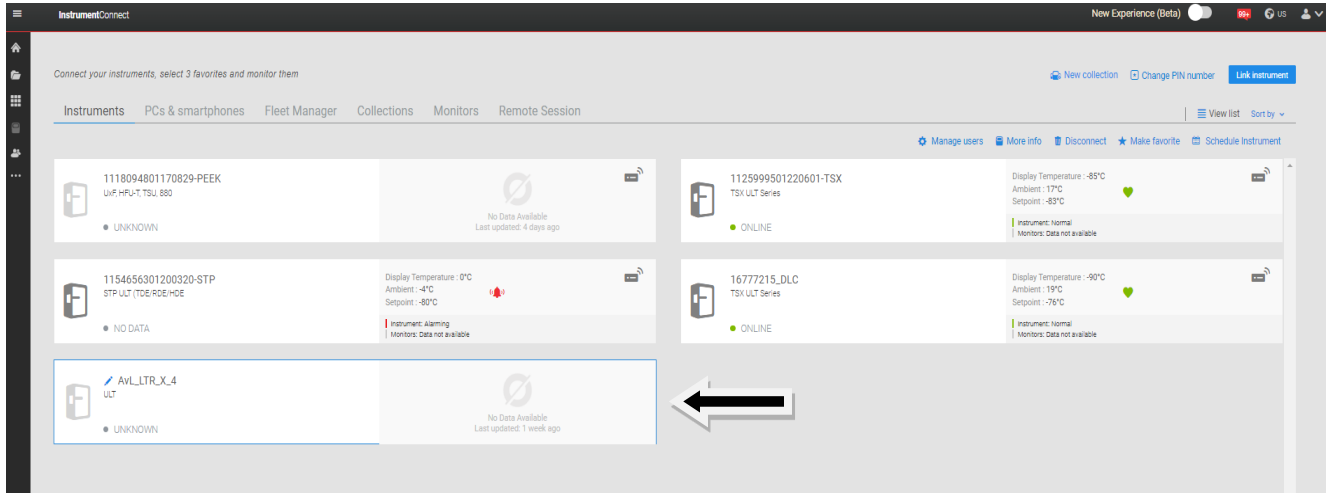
InstrumentConnect

New Experience (Beta) 99+ US

Connect your instruments, select 3 favorites and monitor them

New collection Change PIN number Link instrument

Instruments PCs & smartphones Fleet Manager Collections Monitors Remote Session

View list Sort by

Manage users More info Disconnect Make favorite Schedule Instrument

1118094801170829-PEEK
UxF, HFU-T, TSU, 880
UNKNOWN

No Data Available
Last updated: 4 days ago

1125999501220601-TSX
TSX ULT Series
ONLINE

Display Temperature : -85°C
Ambient : 17°C
Setpoint : -83°C

Instrument: Normal
Monitors: Data not available

1154656301200320-STP
STP ULT (TDE/RDE/HDE
NO DATA

Display Temperature : 0°C
Ambient : -4°C
Setpoint : -80°C

Instrument: Alarming
Monitors: Data not available

16777215_DLC
TSX ULT Series
ONLINE

Display Temperature : -90°C
Ambient : 19°C
Setpoint : -76°C

Instrument: Normal
Monitors: Data not available

AvL_LTR_X_4
ULT
UNKNOWN

No Data Available
Last updated: 1 week ago